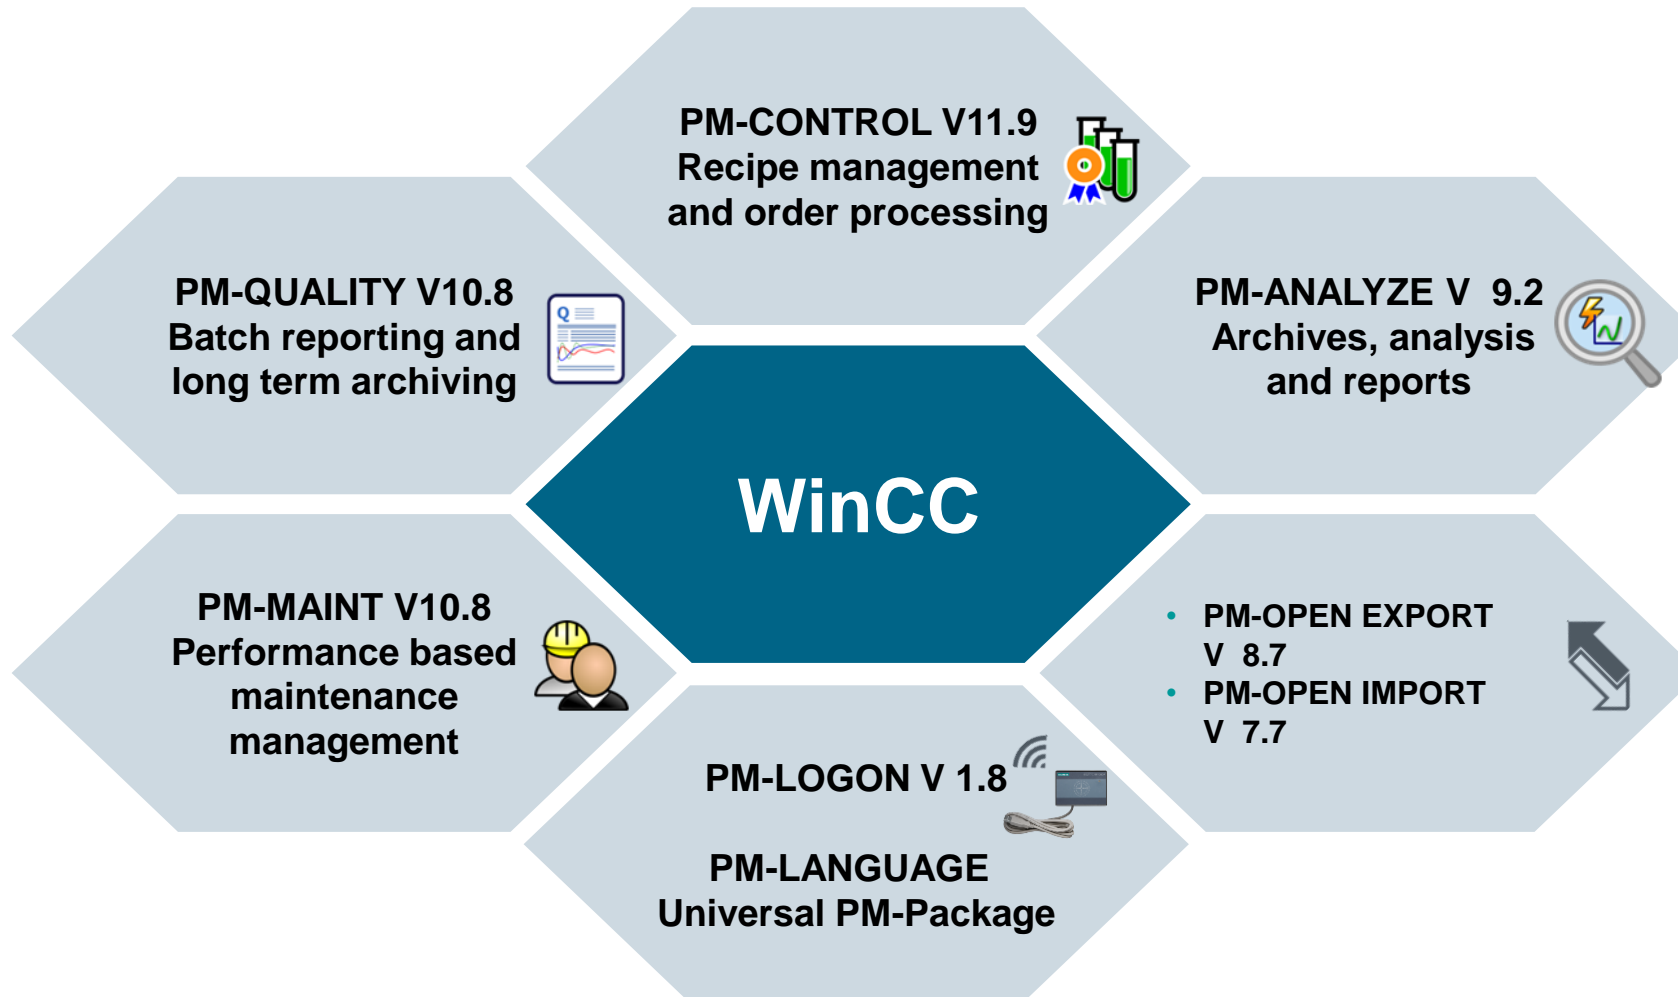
PM-CONTROL V11.9
Recipe management and order processing

PM-QUALITY V10.8
Batch reporting and long term archiving

PM-ANALYZE V 9.2
Archives, analysis and reports

WinCC

PM-MAINT V10.8
Performance based maintenance management

• PM-OPEN EXPORT V 8.7
• PM-OPEN IMPORT V 7.7

PM-LOGON V 1.8

PM-LANGUAGE
Universal PM-Package